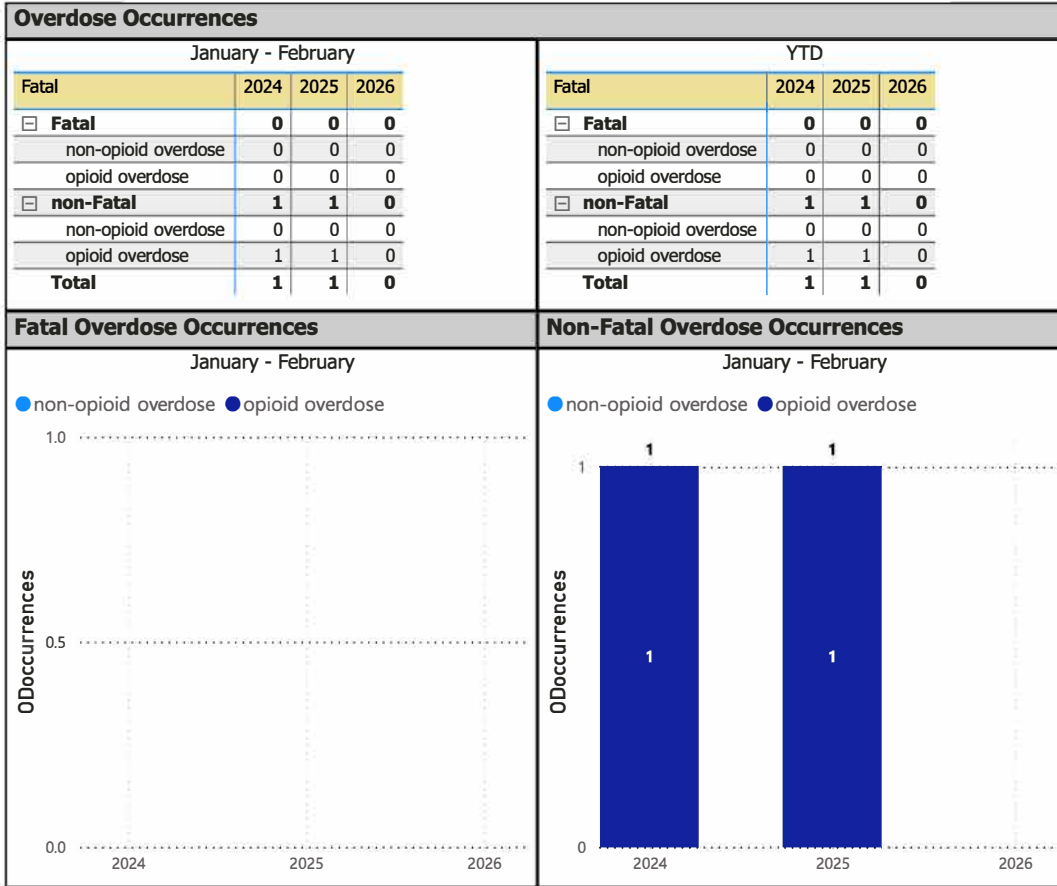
Overdose Occurrences

January - February

| Fatal | 2024 | 2025 | 2026 |
|---|---|---|---|
| ⊟ Fatal | 0 | 0 | 0 |
| non-opioid overdose | 0 | 0 | 0 |
| opioid overdose | 0 | 0 | 0 |
| ⊟ non-Fatal | 1 | 1 | 0 |
| non-opioid overdose | 0 | 0 | 0 |
| opioid overdose | 1 | 1 | 0 |
| Total | 1 | 1 | 0 |

YTD

| Fatal | 2024 | 2025 | 2026 |
|---|---|---|---|
| ⊟ Fatal | 0 | 0 | 0 |
| non-opioid overdose | 0 | 0 | 0 |
| opioid overdose | 0 | 0 | 0 |
| ⊟ non-Fatal | 1 | 1 | 0 |
| non-opioid overdose | 0 | 0 | 0 |
| opioid overdose | 1 | 1 | 0 |
| Total | 1 | 1 | 0 |

Fatal Overdose Occurrences

January - February

non-opioid overdose opioid overdose

1.0
0.5
0.0
ODoccurrences
2024 2025 2026

Non-Fatal Overdose Occurrences

January - February

non-opioid overdose opioid overdose

1 1
1
1 1
0
ODoccurrences
2024 2025 2026